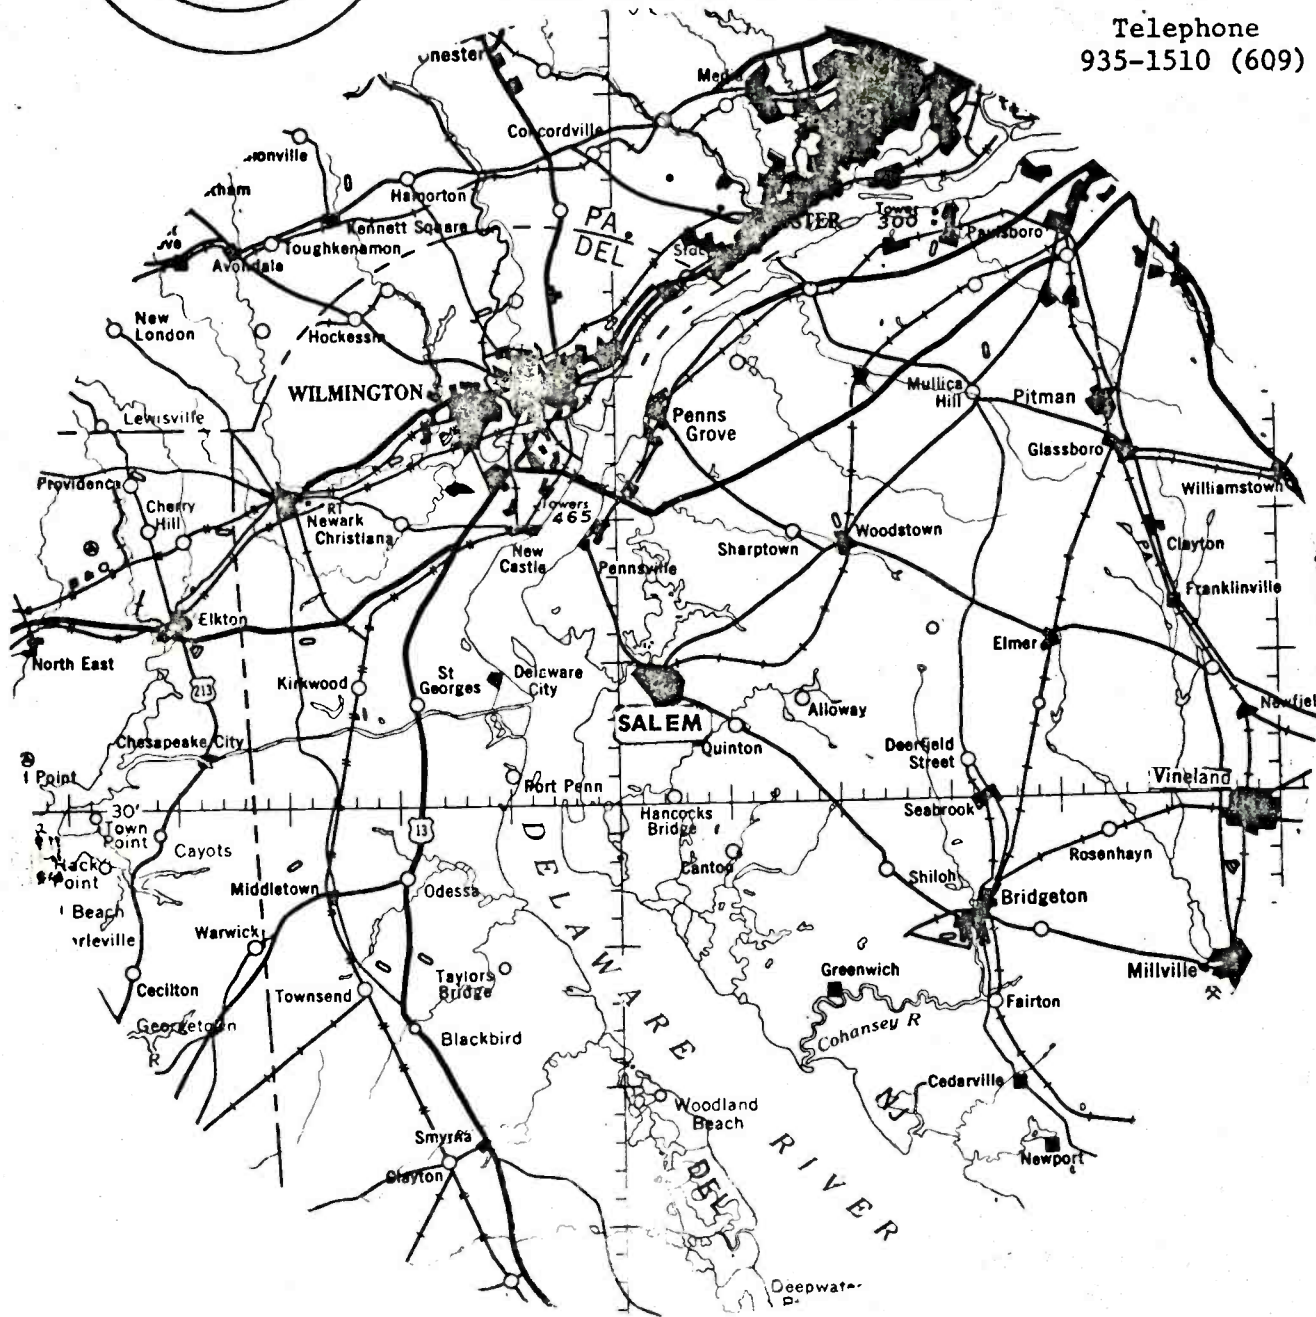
Telephone
935-1510 (609)

Chester
Media
Concordville
onville
kham
Hamorton
Kennett Square
Toughkenamon
Avondale
PA
DEL
ster
Tower
300
Paulsboro
New London
Hockessin
WILMINGTON
Mullica Hill
Pitman
Penns Grove
Lewisville
Glassboro
Williamstown
Providence
Cherry Hill
RT
Newark
Christiana
Towers
465
Woodstown
Sharptown
New Castle
Pennsville
Clayton
Franklinville
Elkton
Elmer
North East
Kirkwood
St Georges
Delaware City
Alloway
Newfield
213
SALEM
Quinton
Chesapeake City
Deerfield Street
Point
Port Penn
Vineland
30
Town Point
Hancocks Bridge
Seabrook
Cayots
DELAWARE RIVER
Rosenhayn
Hack Point
Canton
13
Middletown
Odessa
Shiloh
Bridgeton
Beach
Warwick
rleville
Taylors Bridge
Greenwich
Millville
Cecilton
Townsend
Fairton
Georgetown
Cohansey R
Blackbird
Cedarville
NJ
Woodland Beach
Smyrna
Newport
Clayton
DEL
Deepwater